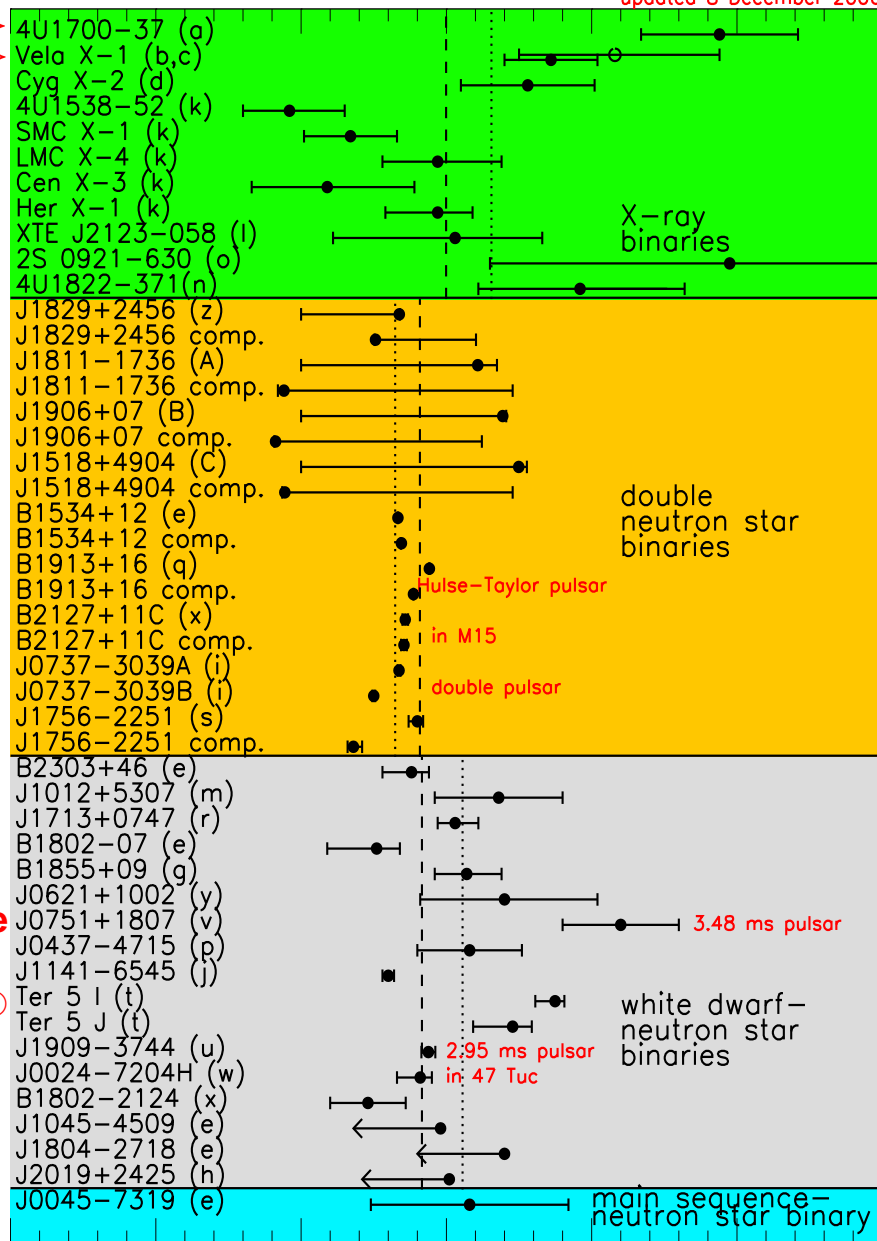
updated 8 December 200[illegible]

4U1700-37 (a)
Vela X-1 (b,c)
Cyg X-2 (d)
4U1538-52 (k)
SMC X-1 (k)
LMC X-4 (k)
Cen X-3 (k)
Her X-1 (k)
XTE J2123-058 (l)
2S 0921-630 (o)
4U1822-371(n)

X-ray binaries

J1829+2456 (z)
J1829+2456 comp.
J1811-1736 (A)
J1811-1736 comp.
J1906+07 (B)
J1906+07 comp.
J1518+4904 (C)
J1518+4904 comp.
B1534+12 (e)
B1534+12 comp.
B1913+16 (q)
B1913+16 comp.
B2127+11C (x)
B2127+11C comp.
J0737-3039A (i)
J0737-3039B (i)
J1756-2251 (s)
J1756-2251 comp.

Hulse-Taylor pulsar
in M15
double pulsar

double neutron star binaries

B2303+46 (e)
J1012+5307 (m)
J1713+0747 (r)
B1802-07 (e)
B1855+09 (g)
J0621+1002 (y)
J0751+1807 (v)
J0437-4715 (p)
J1141-6545 (j)
Ter 5 I (t)
Ter 5 J (t)
J1909-3744 (u)
J0024-7204H (w)
B1802-2124 (x)
J1045-4509 (e)
J1804-2718 (e)
J2019+2425 (h)

3.48 ms pulsar
2.95 ms pulsar
in 47 Tuc

white dwarf-neutron star binaries

J0045-7319 (e)

main sequence-neutron star binary